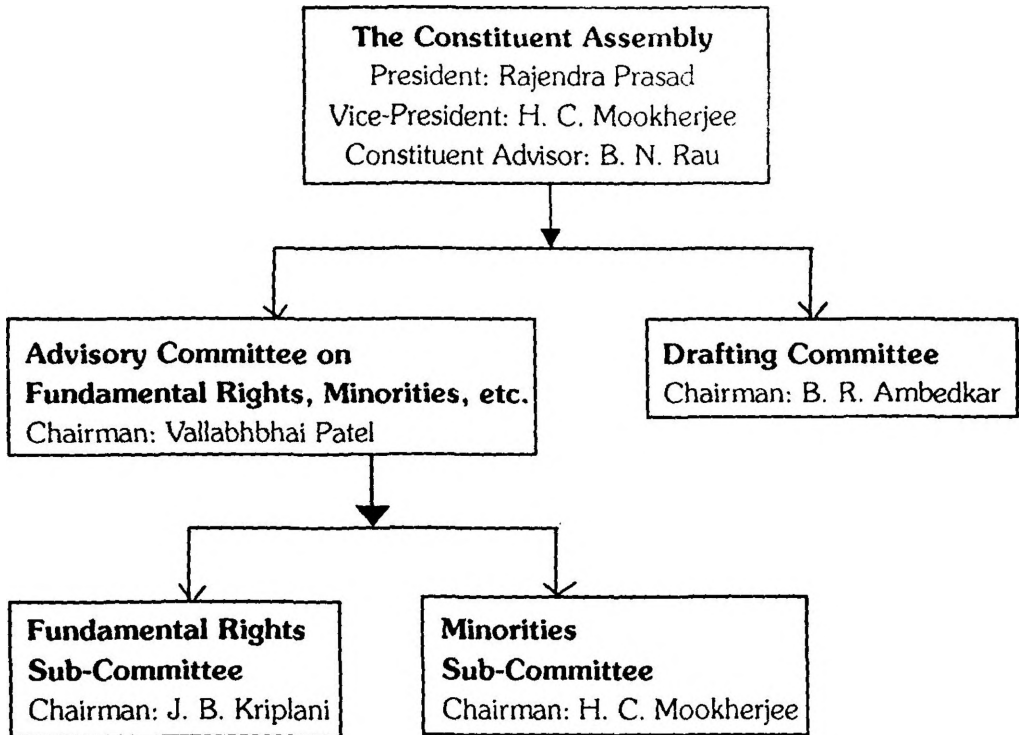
The Constituent Assembly
President: Rajendra Prasad
Vice-President: H. C. Mookherjee
Constituent Advisor: B. N. Rau

Advisory Committee on Fundamental Rights, Minorities, etc.
Chairman: Vallabhbhai Patel

Drafting Committee
Chairman: B. R. Ambedkar

Fundamental Rights Sub-Committee
Chairman: J. B. Kriplani

Minorities Sub-Committee
Chairman: H. C. Mookherjee